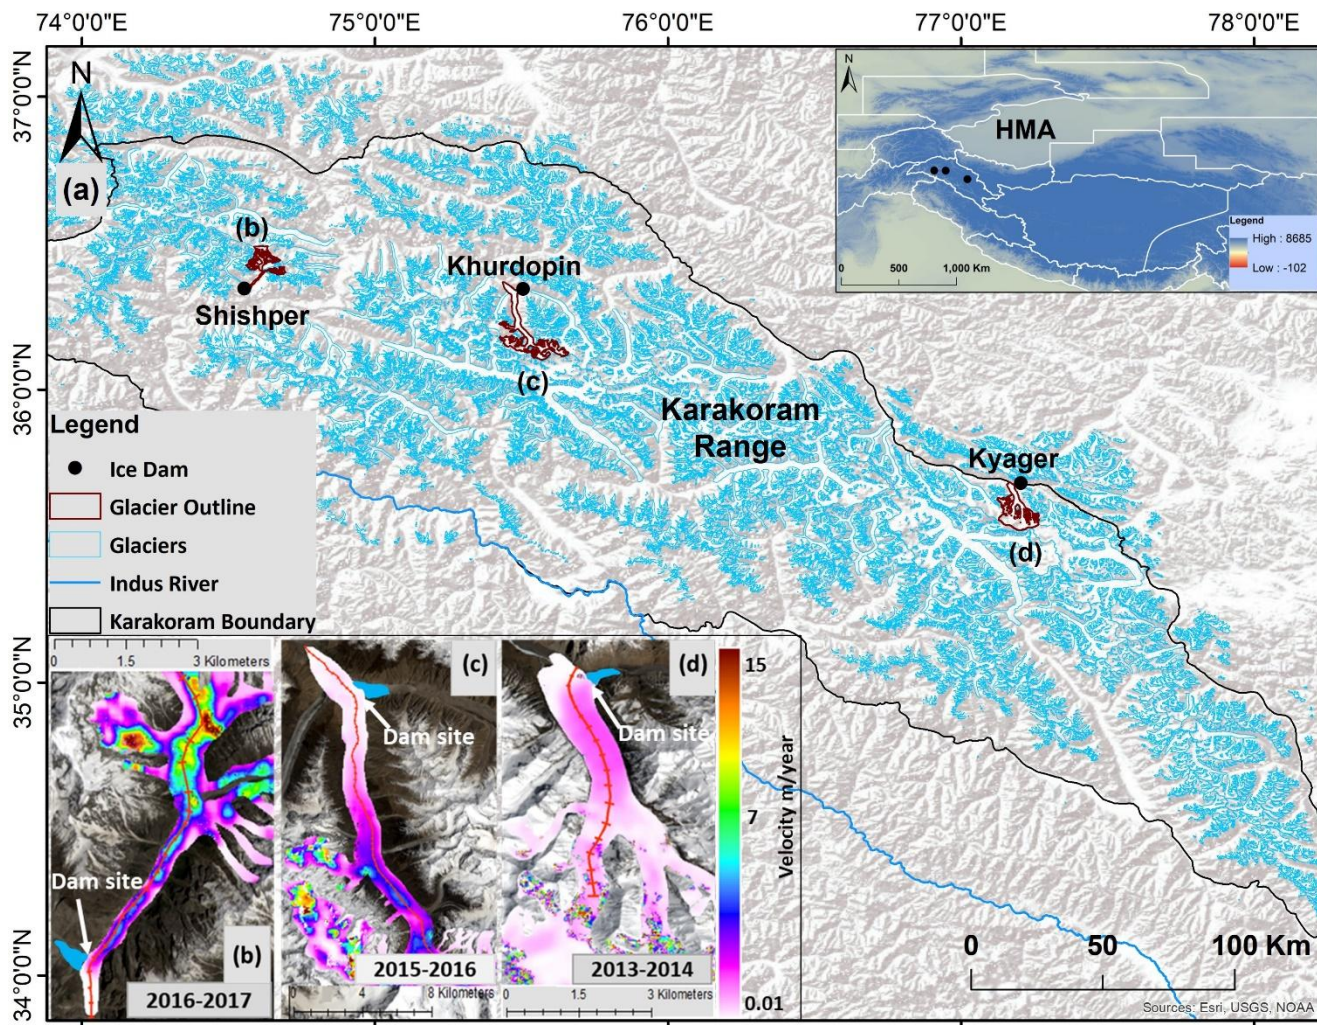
74°0'0"E 75°0'0"E 76°0'0"E 77°0'0"E 78°0'0"E

37°0'0"N
36°0'0"N
35°0'0"N
34°0'0"N

N

(a)

(b)
Shishper

Khurdopin

(c)

Karakoram Range

Kyager

(d)

N
HMA
Legend
High : 8685
Low : -102
0 500 1,000 Km

Legend
Ice Dam
Glacier Outline
Glaciers
Indus River
Karakoram Boundary

0 1.5 3 Kilometers
Dam site
(b)
2016-2017

(c)
Dam site
2015-2016
0 4 8 Kilometers

(d)
Dam site
2013-2014
0 1.5 3 Kilometers

15
7
0.01
Velocity m/year

0 50 100 Km

Sources: Esri, USGS, NOAA